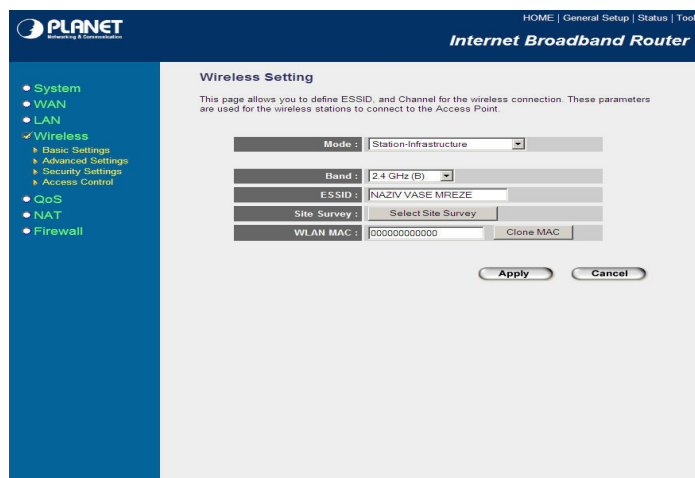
PLANET
Networking & Communication

HOME | General Setup | Status | Tool

Internet Broadband Router

System
WAN
LAN
Wireless
Basic Settings
Advanced Settings
Security Settings
Access Control
QoS
NAT
Firewall

Wireless Setting

This page allows you to define ESSID, and Channel for the wireless connection. These parameters are used for the wireless stations to connect to the Access Point.

| | |
|---|---|
| Mode : | Station-Infrastructure |
| Band : | 2.4 GHz (B) |
| ESSID : | NAZIV VASE MREZE |
| Site Survey : | Select Site Survey |
| WLAN MAC : | 000000000000 Clone MAC |

Apply Cancel